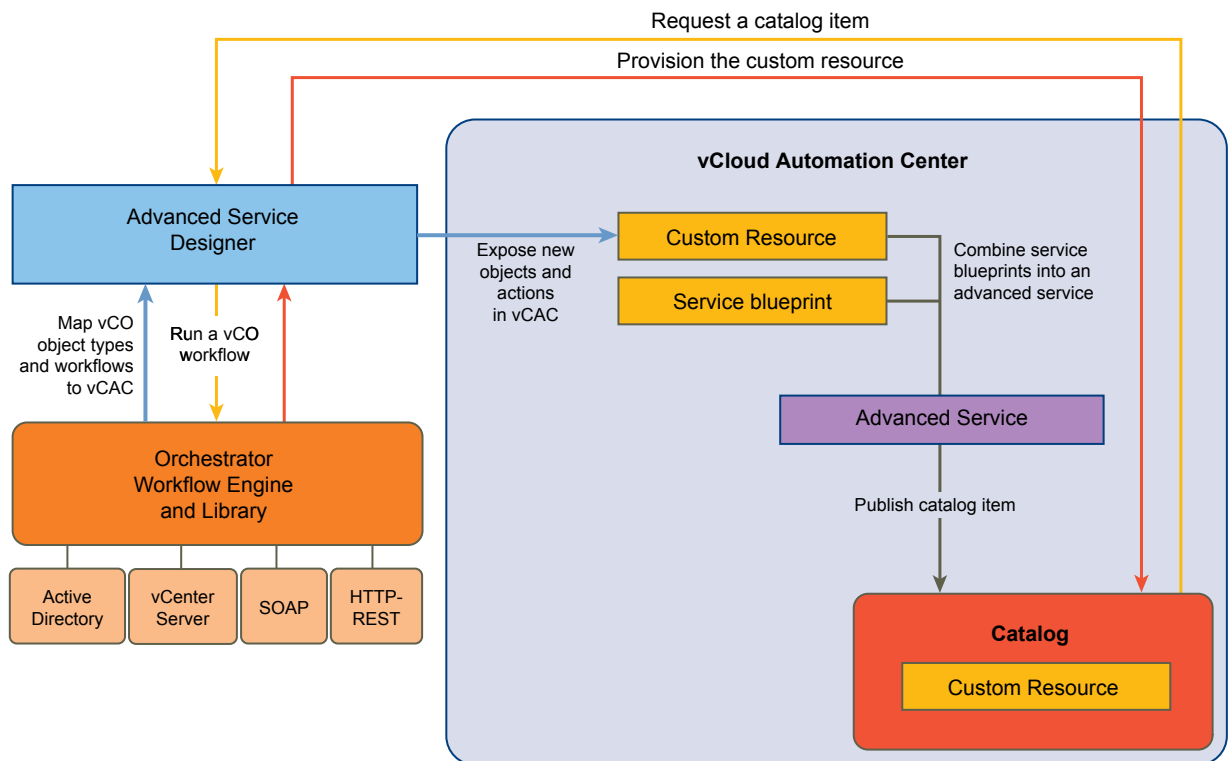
Request a catalog item

Provision the custom resource

vCloud Automation Center

Advanced Service Designer

Expose new objects and actions in vCAC

Custom Resource

Service blueprint

Combine service blueprints into an advanced service

Map vCO object types and workflows to vCAC

Run a vCO workflow

Advanced Service

Orchestrator Workflow Engine and Library

Publish catalog item

Active Directory

vCenter Server

SOAP

HTTP-REST

Catalog

Custom Resource